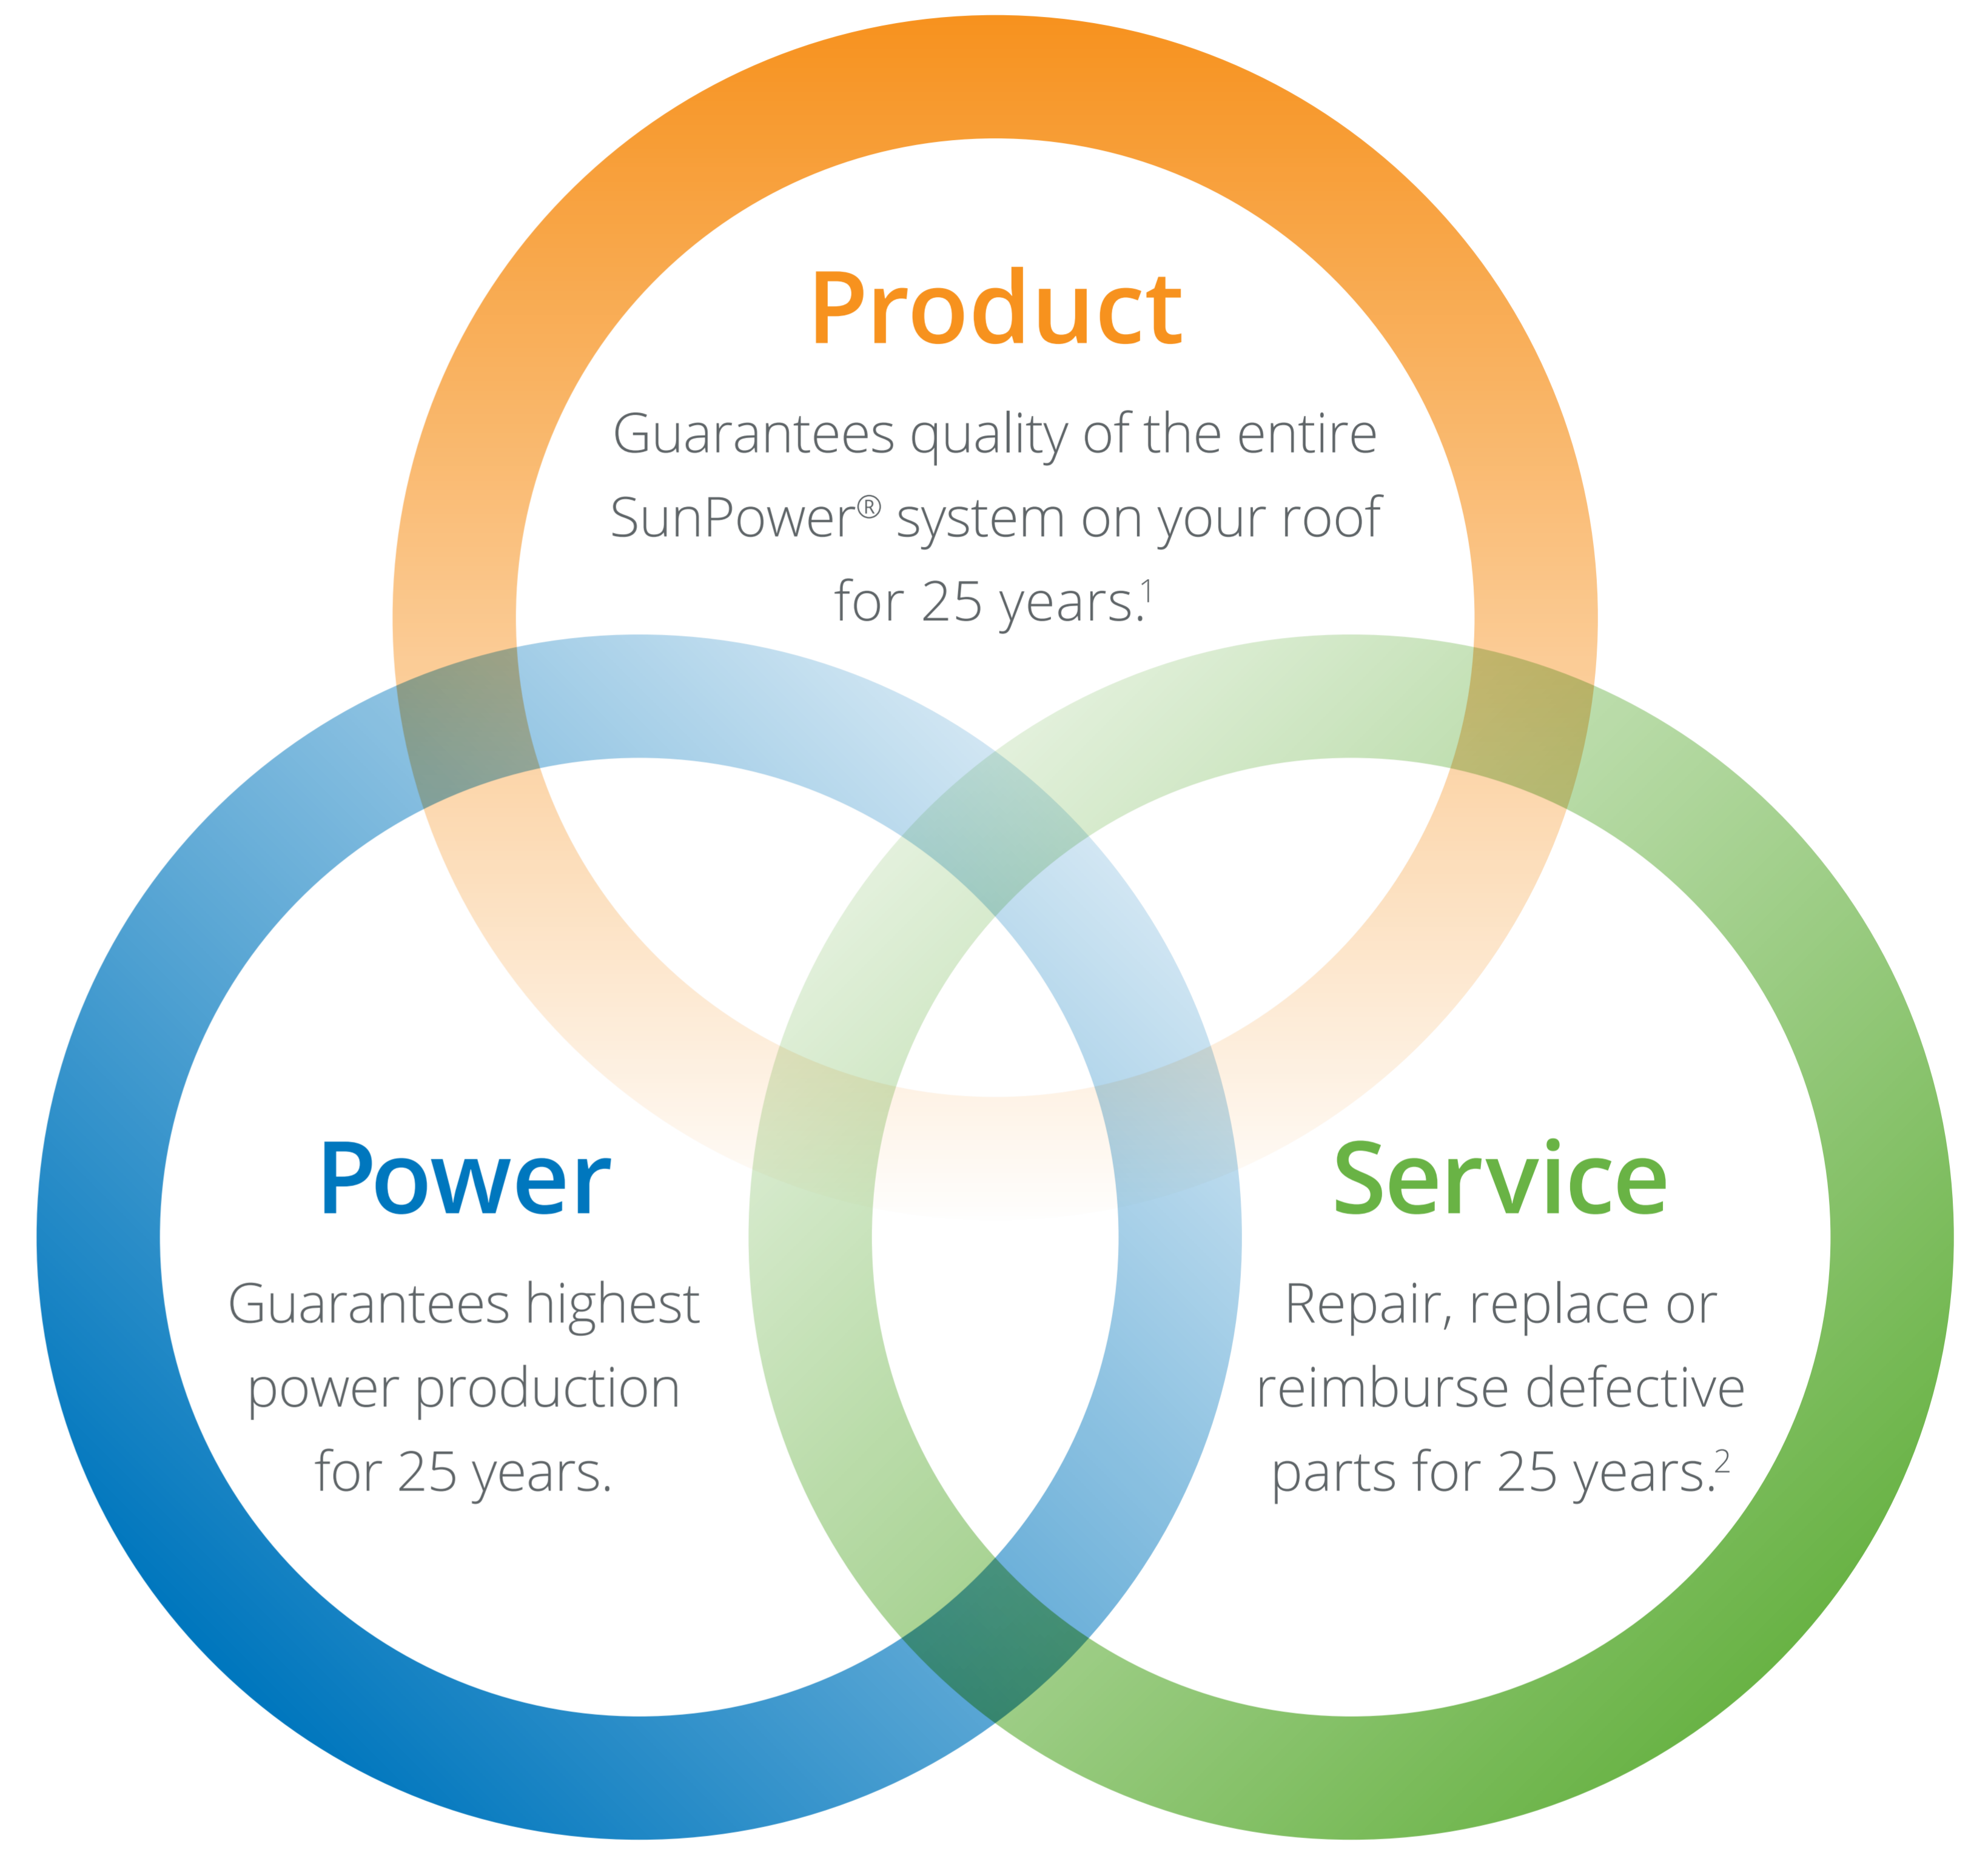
Product

Guarantees quality of the entire SunPower® system on your roof for 25 years.$^1$

Power

Guarantees highest power production for 25 years.

Service

Repair, replace or reimburse defective parts for 25 years.$^2$